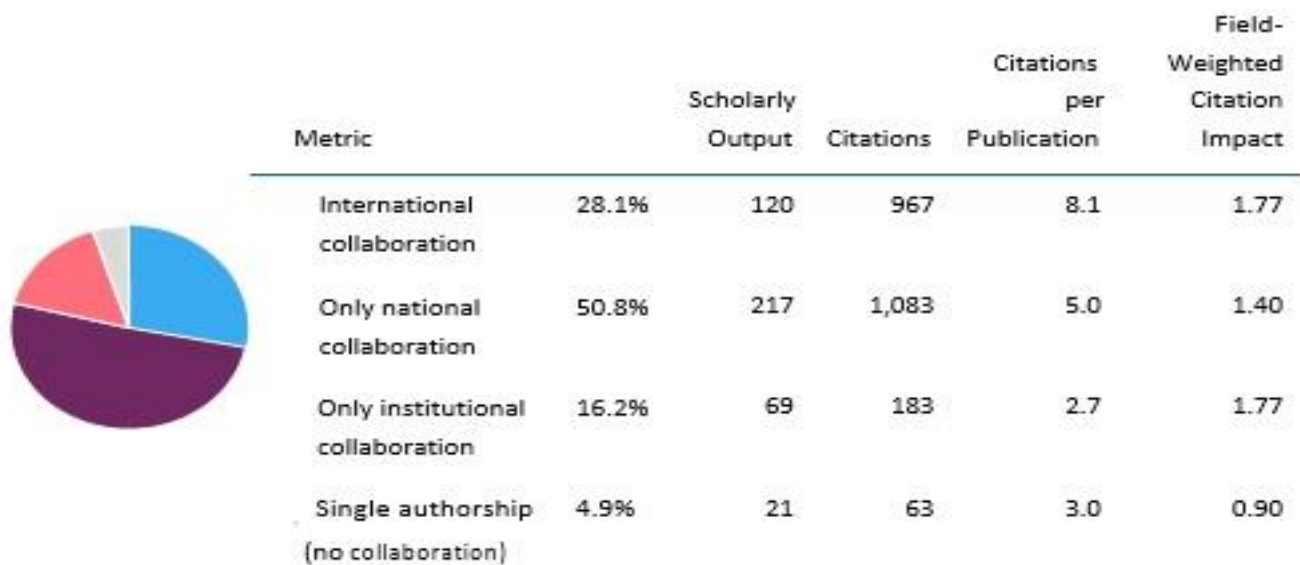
| Metric | | Scholarly Output | Citations | Citations per Publication | Field-Weighted Citation Impact |
|---|---|---|---|---|---|
| International collaboration | 28.1% | 120 | 967 | 8.1 | 1.77 |
| Only national collaboration | 50.8% | 217 | 1,083 | 5.0 | 1.40 |
| Only institutional collaboration | 16.2% | 69 | 183 | 2.7 | 1.77 |
| Single authorship (no collaboration) | 4.9% | 21 | 63 | 3.0 | 0.90 |